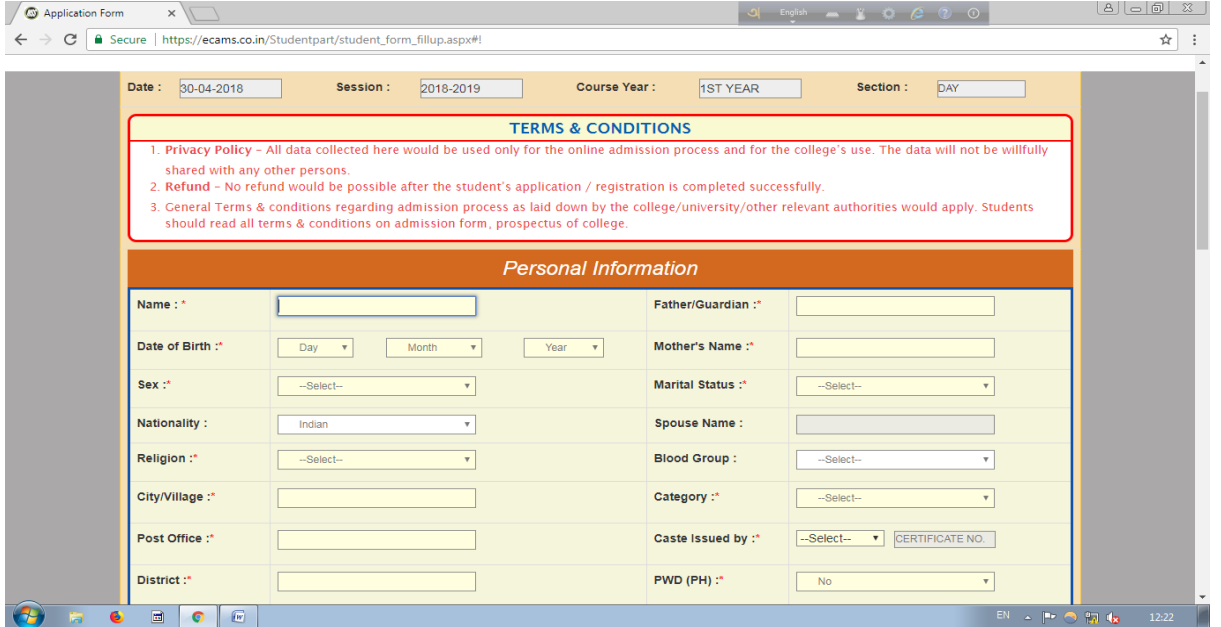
Application Form ×

English

Secure | https://ecams.co.in/Studentpart/student_form_fillup.aspx#!

Date : 30-04-2018 Session : 2018-2019 Course Year : 1ST YEAR Section : DAY

TERMS & CONDITIONS

1. Privacy Policy – All data collected here would be used only for the online admission process and for the college's use. The data will not be willfully shared with any other persons.
2. Refund – No refund would be possible after the student's application / registration is completed successfully.
3. General Terms & conditions regarding admission process as laid down by the college/university/other relevant authorities would apply. Students should read all terms & conditions on admission form, prospectus of college.

Personal Information

| | | | |
|---|---|---|---|
| Name : * | | Father/Guardian :* | |
| Date of Birth :* | Day Month Year | Mother's Name :* | |
| Sex :* | --Select-- | Marital Status :* | --Select-- |
| Nationality : | Indian | Spouse Name : | |
| Religion :* | --Select-- | Blood Group : | --Select-- |
| City/Village :* | | Category :* | --Select-- |
| Post Office :* | | Caste Issued by :* | --Select-- CERTIFICATE NO. |
| District :* | | PWD (PH) :* | No |

EN 12:22